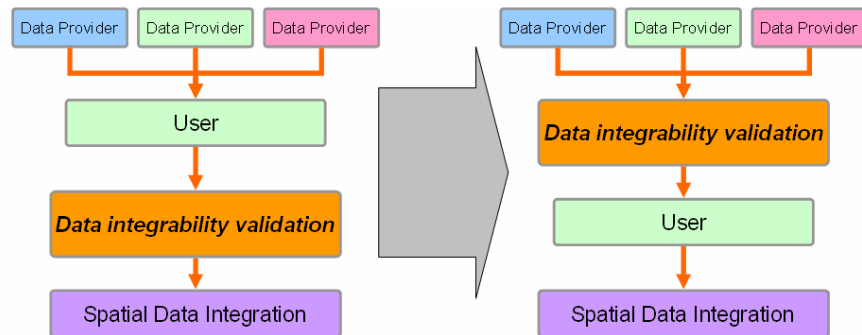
Data Provider
Data Provider
Data Provider
User
Data integrability validation
Spatial Data Integration

Data Provider
Data Provider
Data Provider
Data integrability validation
User
Spatial Data Integration